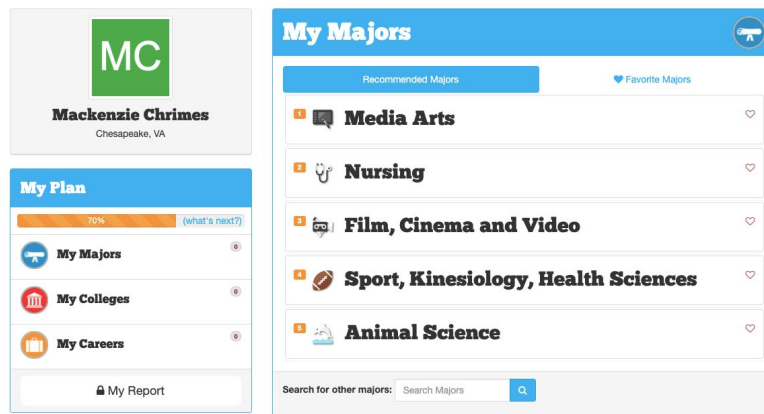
MC

Mackenzie Chrimes
Chesapeake, VA

My Plan

70% (what's next?)

My Majors 0

My Colleges 0

My Careers 0

My Report

My Majors

Recommended Majors | Favorite Majors

1 Media Arts

2 Nursing

3 Film, Cinema and Video

4 Sport, Kinesiology, Health Sciences

5 Animal Science

Search for other majors: Search Majors